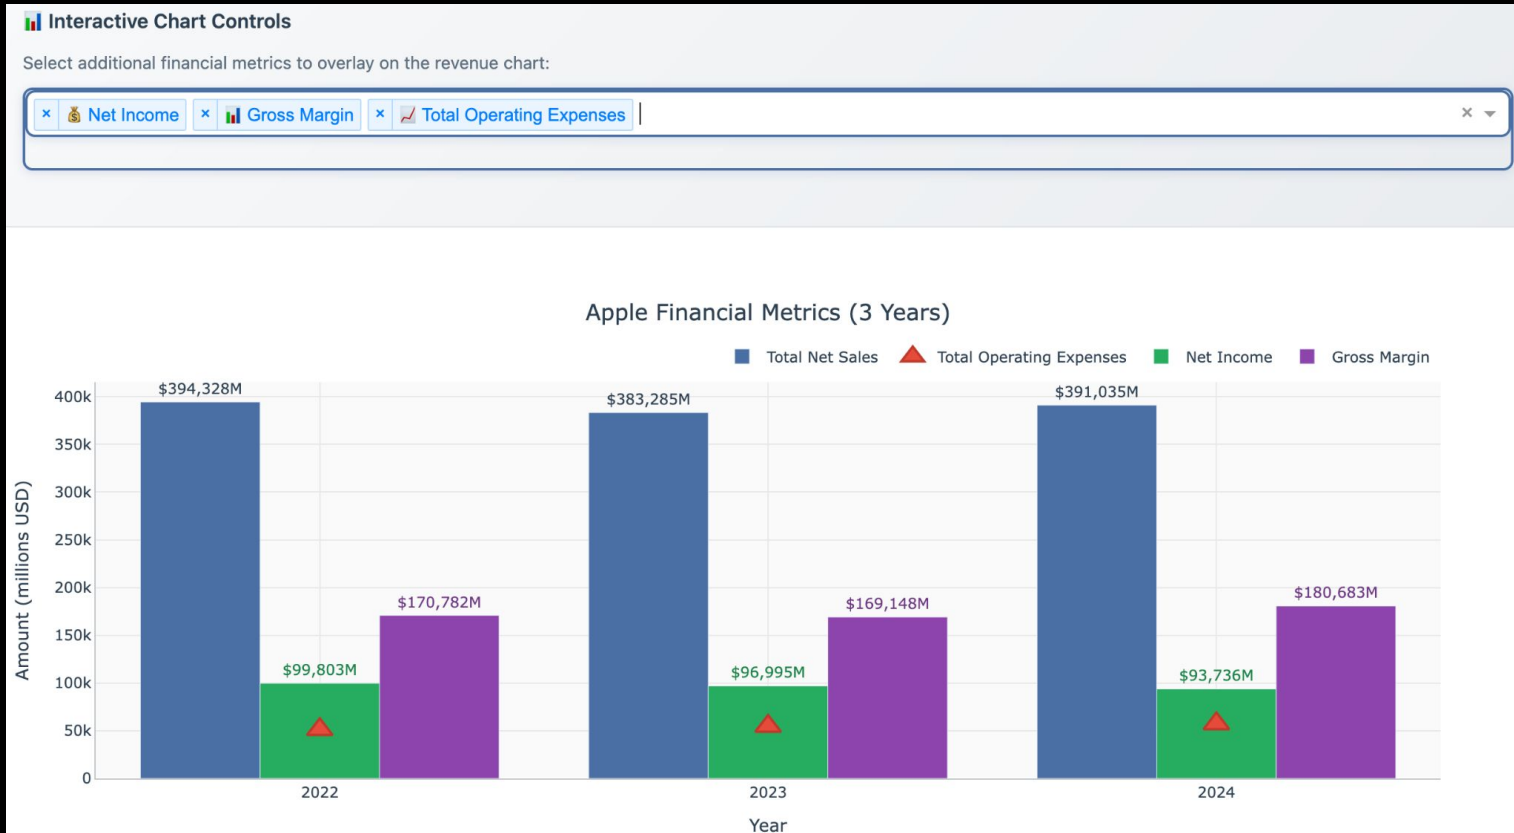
Interactive Chart Controls

Select additional financial metrics to overlay on the revenue chart:

× Net Income × Gross Margin × Total Operating Expenses ×

Apple Financial Metrics (3 Years)

Total Net Sales Total Operating Expenses Net Income Gross Margin

400k
350k
300k
250k
200k
150k
100k
50k
0

Amount (millions USD)

$394,328M
$99,803M
$170,782M
$383,285M
$96,995M
$169,148M
$391,035M
$93,736M
$180,683M

2022 2023 2024

Year